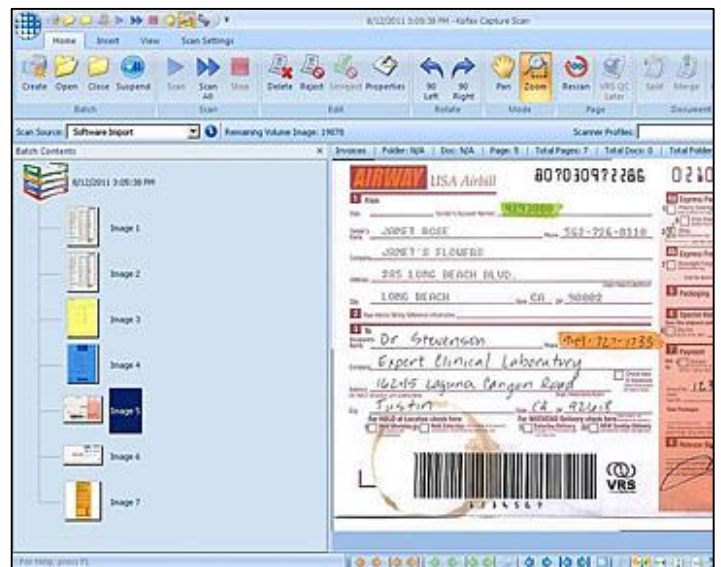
8/12/2011 3:05:38 PM - Kofax Capture Scan

Home | Insert | View | Scan Settings

Create | Open | Close | Suspend | Scan | Scan All | Stop | Delete | Reject | Unreject | Properties | 90 Left | 90 Right | Pan | Zoom | Rescan | VRS QC Later | Split | Merge

Batch | Scan | Edit | Rotate | Mode | Page | Document

Scan Source: Software Import | Remaining Volume Image: 19878 | Scanner Profiles:

Batch Contents

8/12/2011 3:05:38 PM

Image 1

Image 2

Image 3

Image 4

Image 5

Image 6

Image 7

Invoices | Folder: N/A | Doc: N/A | Page: 5 | Total Pages: 7 | Total Docs: 0 | Total Folders

AIRWAY USA Airbill 80703097228б 0210

1 From

Date | Sender's Account Number 9193892

Sender's Name JANET ROSE | Phone 562-726-0110

Company JANET'S FLOWERS

Address 285 LONG BEACH BLVD.

City LONG BEACH | State CA | ZIP 90802

2 Your Internal Billing Reference Information

3 To

Recipient's Name Dr Stevenson | Phone (949) 727-1335

Company Expert Clinical Laboratory

Address 16245 Laguna Canyon Road

City Irvine | State CA | ZIP 92618

VRS

For help, press F1